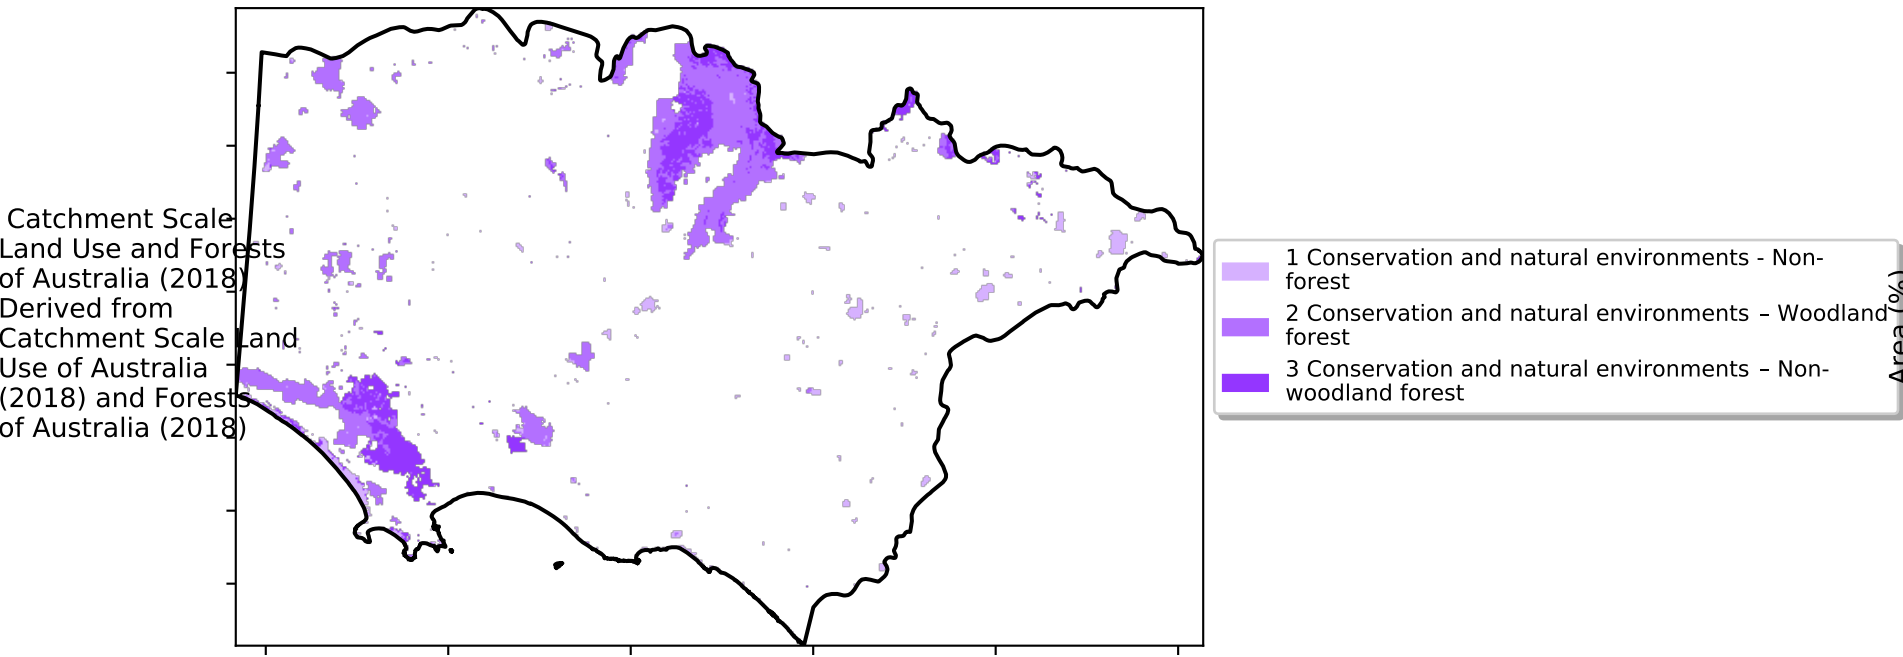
Catchment Scale Land Use and Forests of Australia (2018) Derived from Catchment Scale Land Use of Australia (2018) and Forests of Australia (2018)

1 Conservation and natural environments - Non-forest
2 Conservation and natural environments – Woodland forest
3 Conservation and natural environments – Non-woodland forest

Area (%)